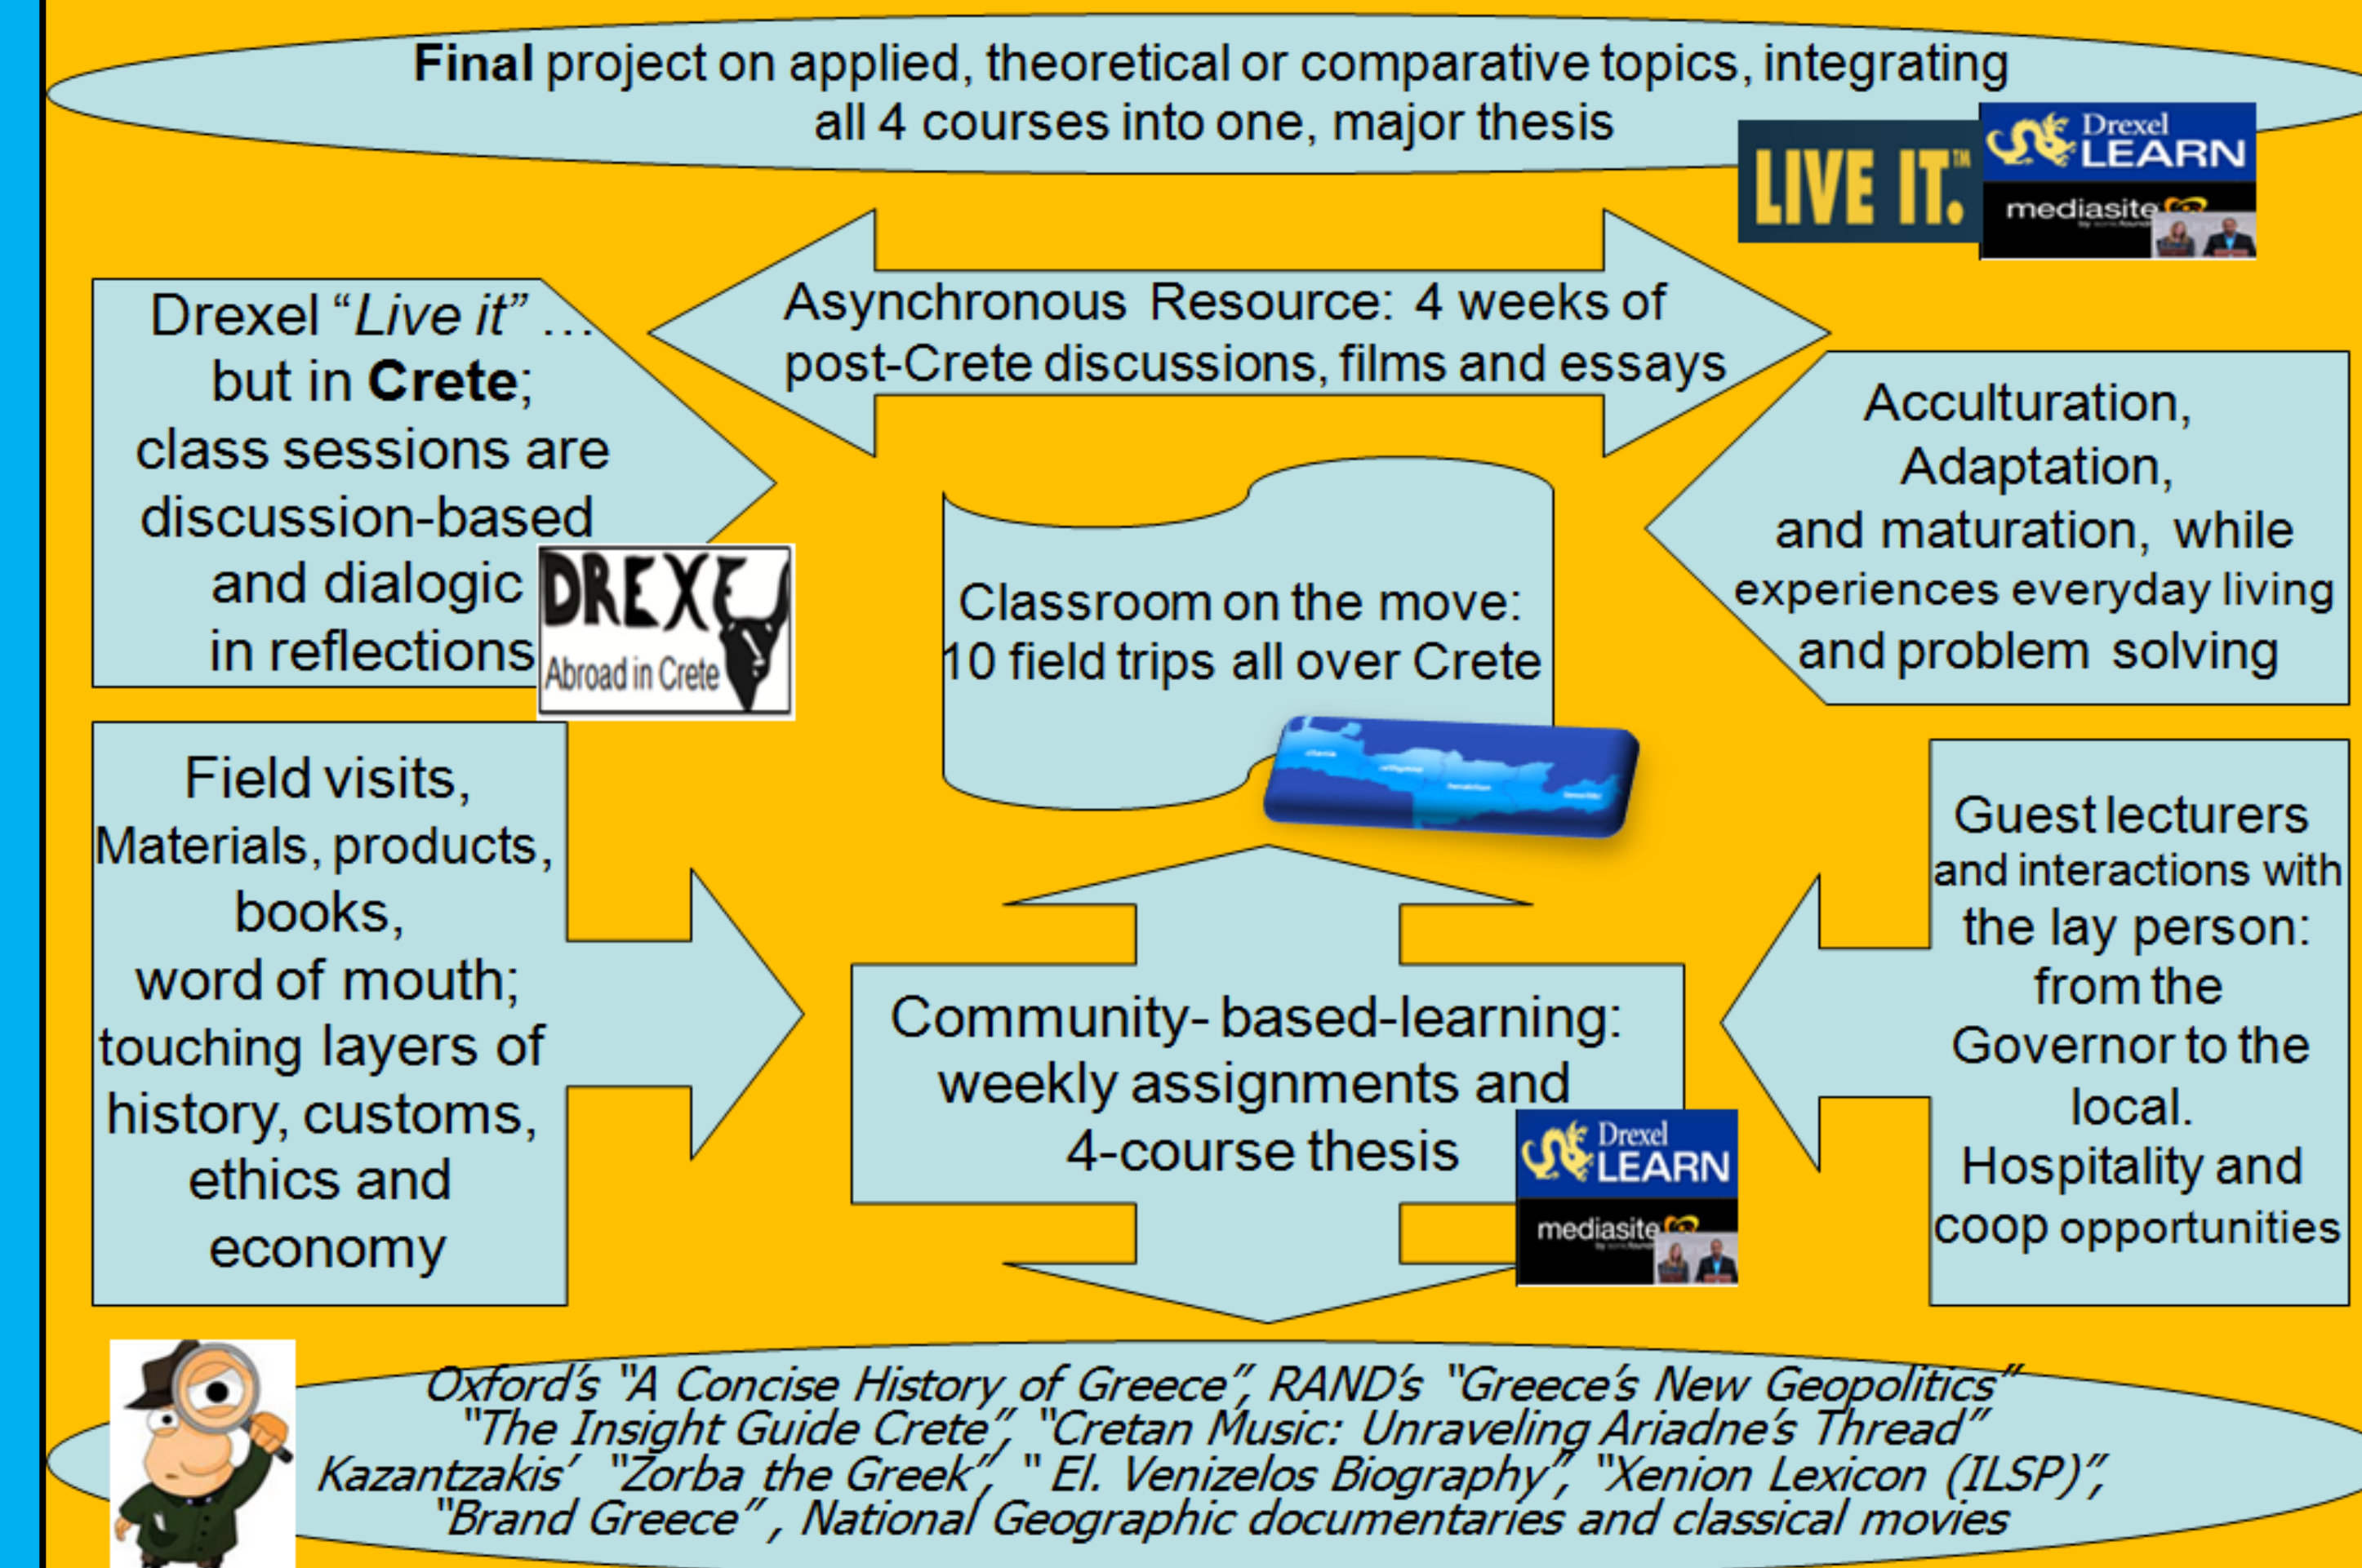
**Final** project on applied, theoretical or comparative topics, integrating all 4 courses into one, major thesis

LIVE IT.™

Drexel LEARN

mediasite

Drexel "*Live it*" … but in **Crete**; class sessions are discussion-based and dialogic in reflections

DREXEL Abroad in Crete

Asynchronous Resource: 4 weeks of post-Crete discussions, films and essays

Acculturation, Adaptation, and maturation, while experiences everyday living and problem solving

Classroom on the move: 10 field trips all over Crete

Field visits, Materials, products, books, word of mouth; touching layers of history, customs, ethics and economy

Community- based-learning: weekly assignments and 4-course thesis

Drexel LEARN

mediasite

Guest lecturers and interactions with the lay person: from the Governor to the local. Hospitality and coop opportunities

*Oxford's "A Concise History of Greece", RAND's "Greece's New Geopolitics" "The Insight Guide Crete", "Cretan Music: Unraveling Ariadne's Thread" Kazantzakis' "Zorba the Greek", " El. Venizelos Biography", "Xenion Lexicon (ILSP)", "Brand Greece", National Geographic documentaries and classical movies*